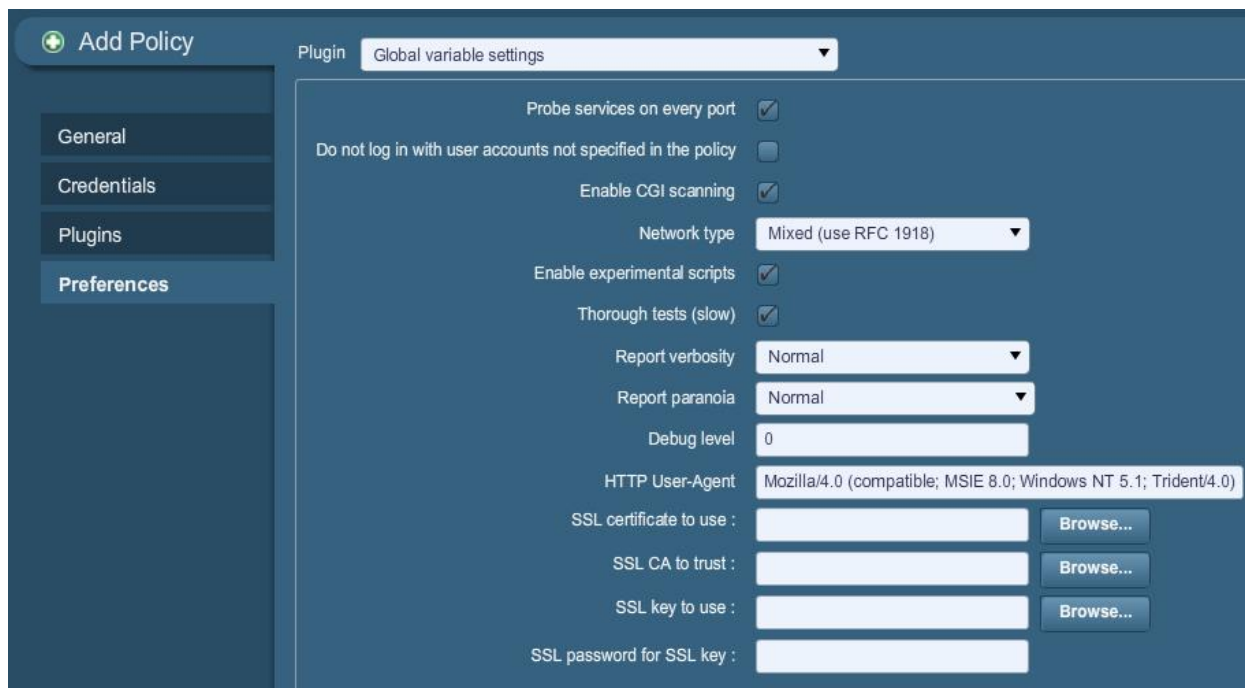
Add Policy

General
Credentials
Plugins
Preferences

Plugin Global variable settings

Probe services on every port
Do not log in with user accounts not specified in the policy
Enable CGI scanning
Network type Mixed (use RFC 1918)
Enable experimental scripts
Thorough tests (slow)
Report verbosity Normal
Report paranoia Normal
Debug level 0
HTTP User-Agent Mozilla/4.0 (compatible; MSIE 8.0; Windows NT 5.1; Trident/4.0)
SSL certificate to use : Browse...
SSL CA to trust : Browse...
SSL key to use : Browse...
SSL password for SSL key :